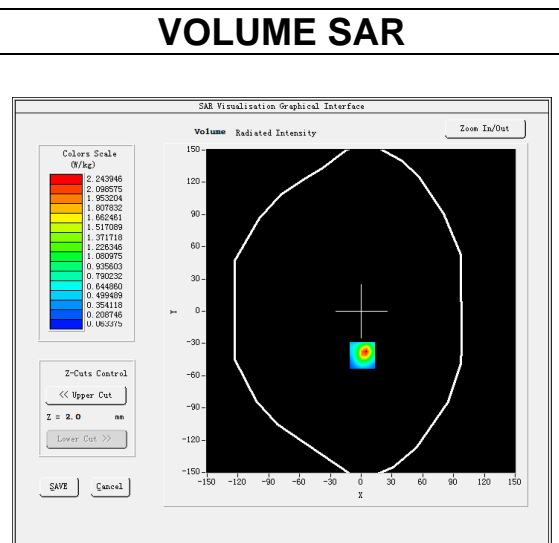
VOLUME SAR

SAR Visualization Graphical Interface

Volume Radiated Intensity

Zoom In/Out

Colors Scale (W/kg)

2.243946
2.098575
1.953204
1.807832
1.662461
1.517089
1.371718
1.226346
1.080975
0.935603
0.790232
0.644860
0.499489
0.354118
0.208746
0.063375

Z-Cuts Control

<< Upper Cut

Z = 2.0 mm

Lower Cut >>

SAVE

Cancel

150
120
90
60
30
0
-30
-60
-90
-120
-150

Y

-150 -120 -90 -60 -30 0 30 60 90 120 150

X